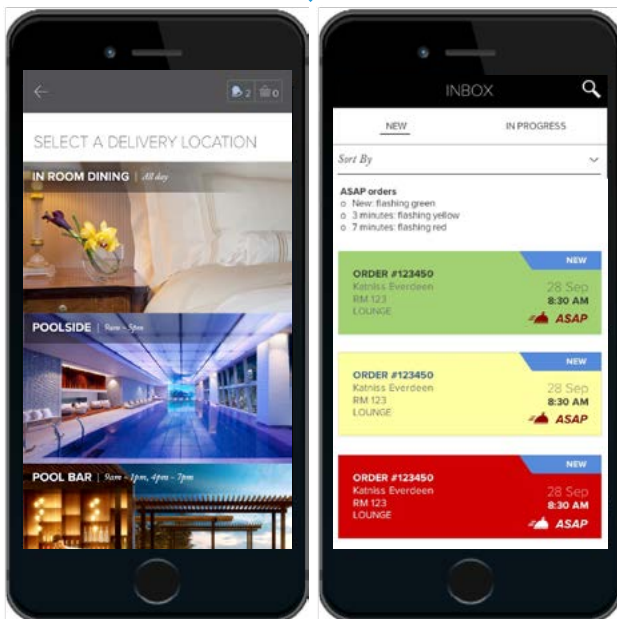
2 0

SELECT A DELIVERY LOCATION

IN ROOM DINING | All day

POOLSIDE | 9am - 5pm

POOL BAR | 9am - 1pm, 4pm - 7pm

INBOX

NEW

IN PROGRESS

Sort By

ASAP orders
New: flashing green
3 minutes: flashing yellow
7 minutes: flashing red

NEW
ORDER #123450
Katniss Everdeen
RM 123
LOUNGE
28 Sep
8:30 AM
ASAP

NEW
ORDER #123450
Katniss Everdeen
RM 123
LOUNGE
28 Sep
8:30 AM
ASAP

NEW
ORDER #123450
Katniss Everdeen
RM 123
LOUNGE
28 Sep
8:30 AM
ASAP